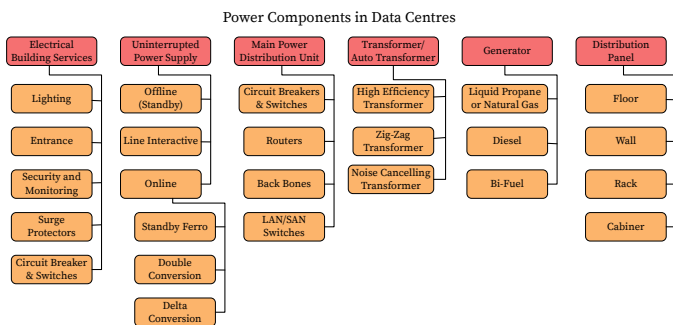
Power Components in Data Centres

Electrical Building Services
Lighting
Entrance
Security and Monitoring
Surge Protectors
Circuit Breaker & Switches

Uninterrupted Power Supply
Offline (Standby)
Line Interactive
Online
Standby Ferro
Double Conversion
Delta Conversion

Main Power Distribution Unit
Circuit Breakers & Switches
Routers
Back Bones
LAN/SAN Switches

Transformer/ Auto Transformer
High Efficiency Transformer
Zig-Zag Transformer
Noise Cancelling Transformer

Generator
Liquid Propane or Natural Gas
Diesel
Bi-Fuel

Distribution Panel
Floor
Wall
Rack
Cabiner